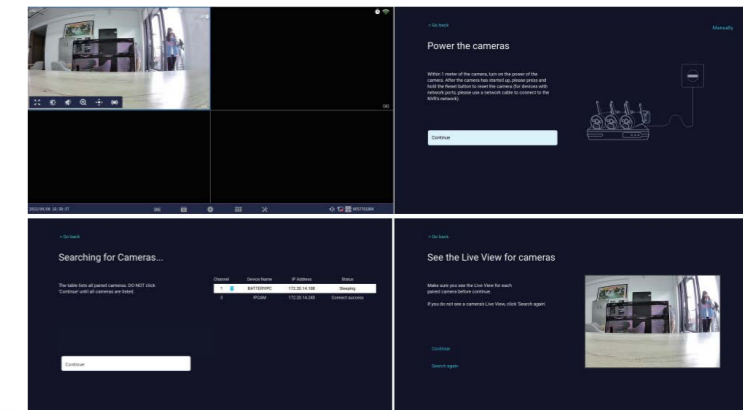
CH2

2022/06/08 15:39:17

< Go back

Manually

Power the cameras

Within 1 meter of the camera, turn on the power of the camera. After the camera has started up, please press and hold the Reset button to reset the camera (for devices with network ports, please use a network cable to connect to the NVR's network).

Continue

< Go back

Searching for Cameras...

The table lists all paired cameras. DO NOT click 'Continue' until all cameras are listed.

| Channel | Device Name | IP Address | Status |
|---|---|---|---|
| 1 | BATTERYIPC | 172.20.14.188 | Sleeping |
| 2 | IPCAM | 172.20.14.249 | Connect success |

Continue

< Go back

See the Live View for cameras

Make sure you see the Live View for each paired camera before continue.

If you do not see a camera's Live View, click 'Search again'.

Continue

Search again